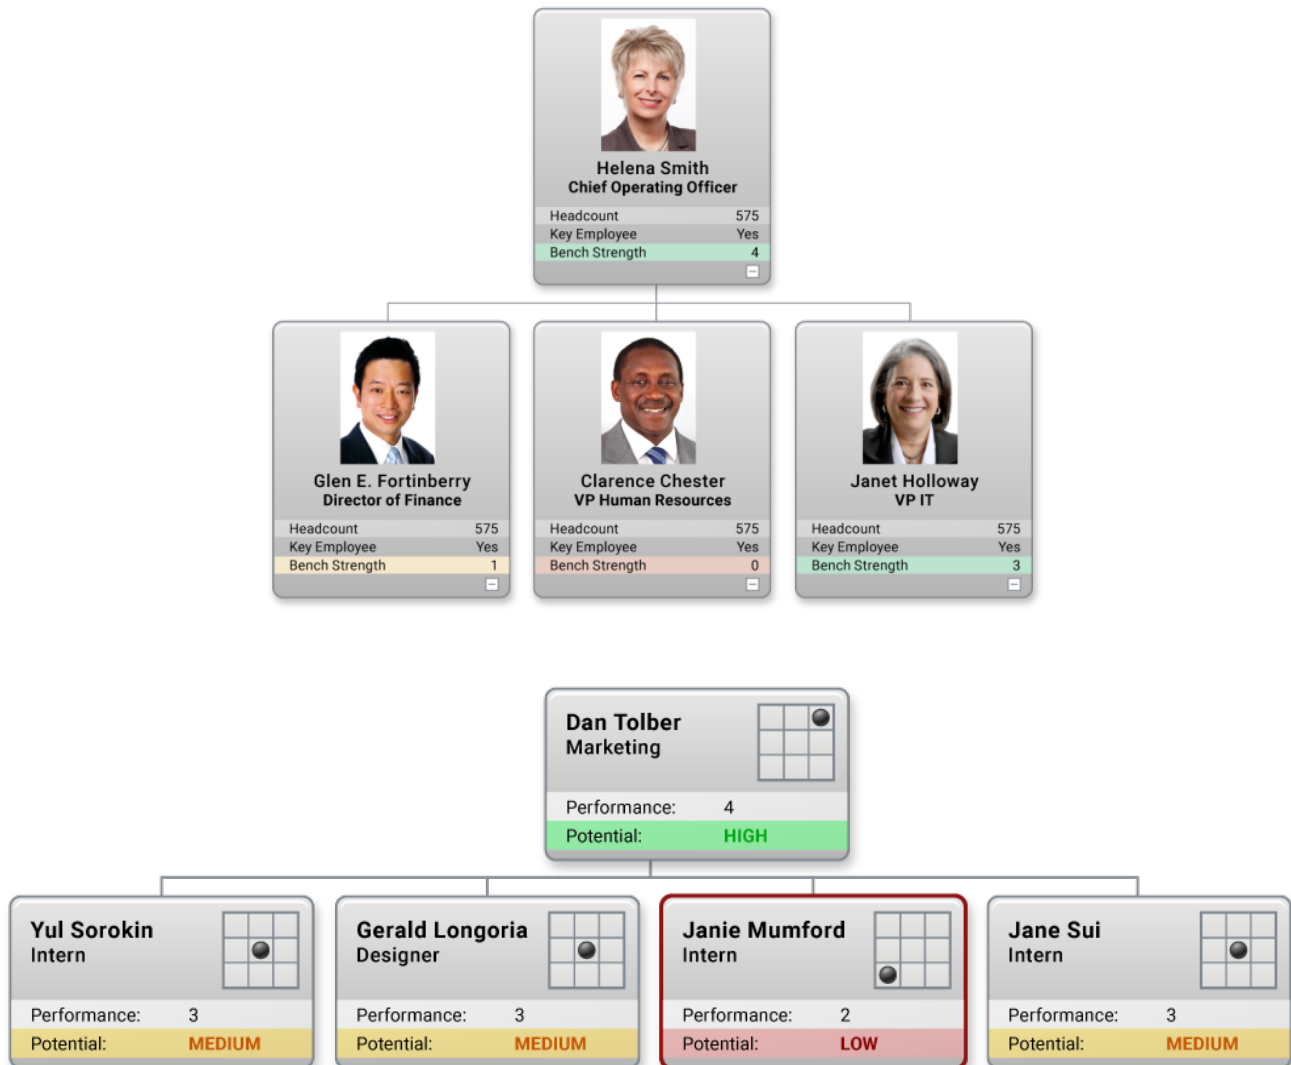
Helena Smith
Chief Operating Officer

| Headcount | 575 |
|---|---|
| Key Employee | Yes |
| Bench Strength | 4 |

Glen E. Fortinberry
Director of Finance

| Headcount | 575 |
|---|---|
| Key Employee | Yes |
| Bench Strength | 1 |

Clarence Chester
VP Human Resources

| Headcount | 575 |
|---|---|
| Key Employee | Yes |
| Bench Strength | 0 |

Janet Holloway
VP IT

| Headcount | 575 |
|---|---|
| Key Employee | Yes |
| Bench Strength | 3 |

Dan Tolber
Marketing

| Performance: | 4 |
|---|---|
| Potential: | HIGH |

Yul Sorokin
Intern

| Performance: | 3 |
|---|---|
| Potential: | MEDIUM |

Gerald Longoria
Designer

| Performance: | 3 |
|---|---|
| Potential: | MEDIUM |

Janie Mumford
Intern

| Performance: | 2 |
|---|---|
| Potential: | LOW |

Jane Sui
Intern

| Performance: | 3 |
|---|---|
| Potential: | MEDIUM |